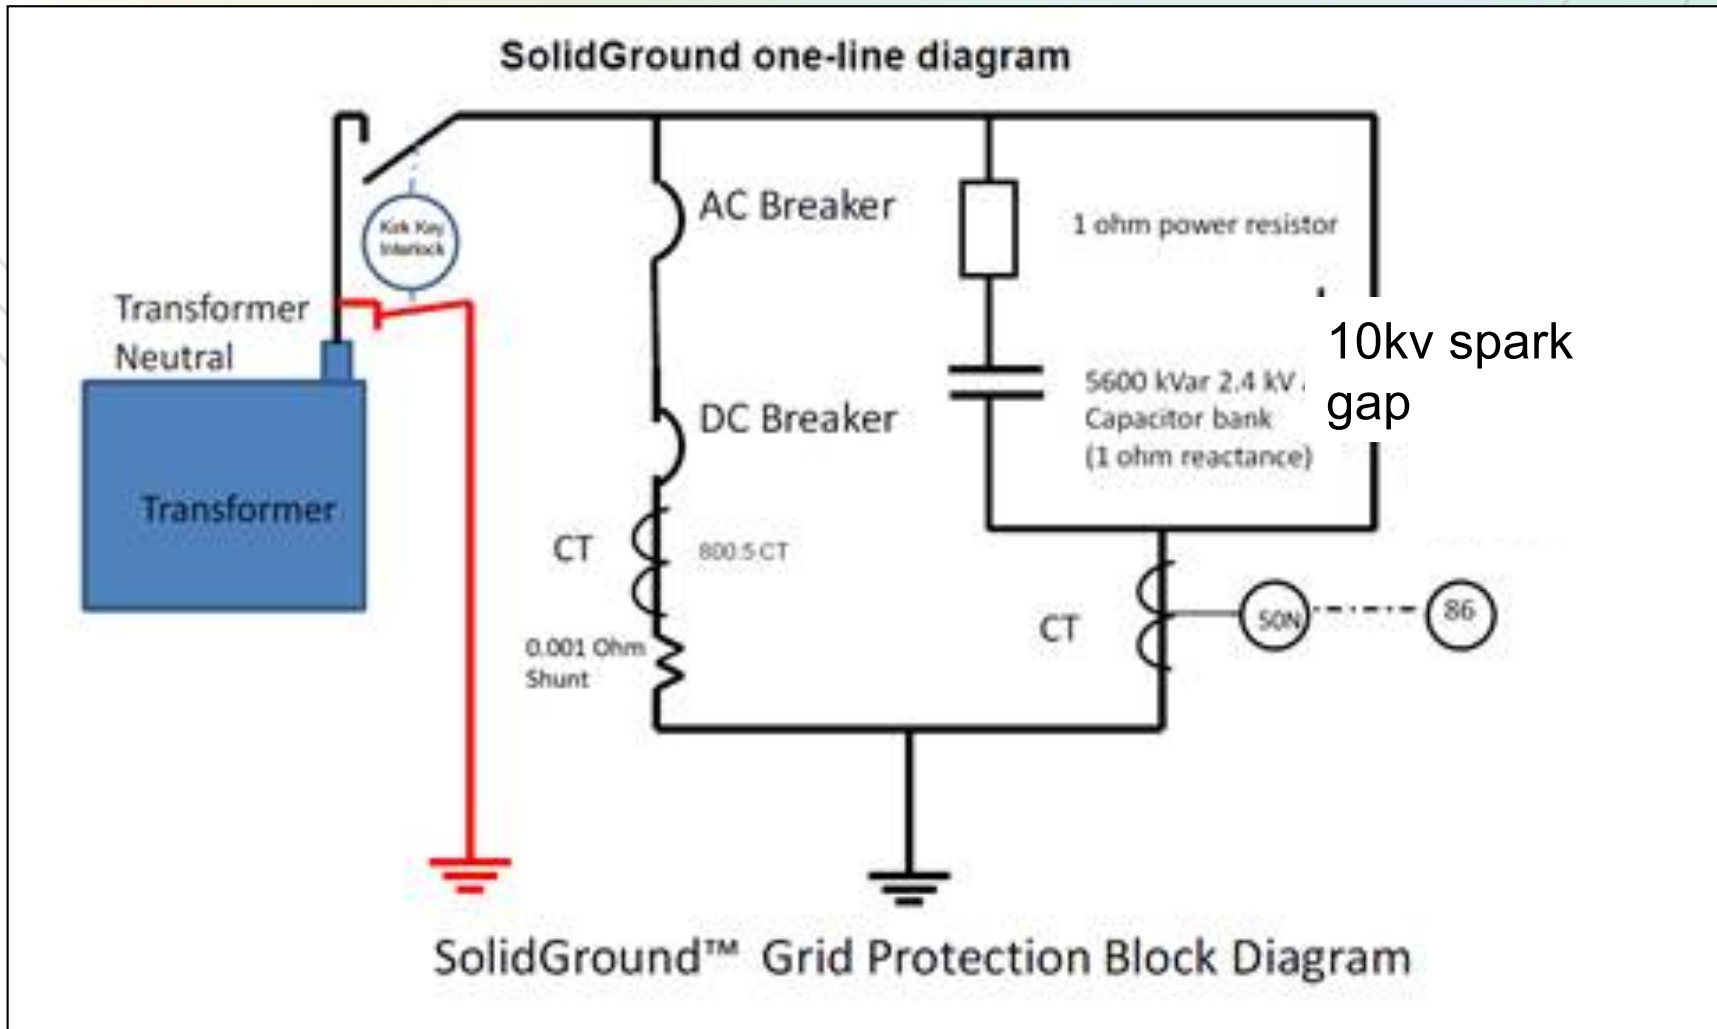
SolidGround one-line diagram

Kirk Key Interlock

Transformer Neutral

Transformer

AC Breaker

DC Breaker

CT

800:5 CT

0.001 Ohm Shunt

1 ohm power resistor

10kv spark gap

5600 kVar 2.4 kV Capacitor bank (1 ohm reactance)

CT

50N

86

SolidGround™ Grid Protection Block Diagram